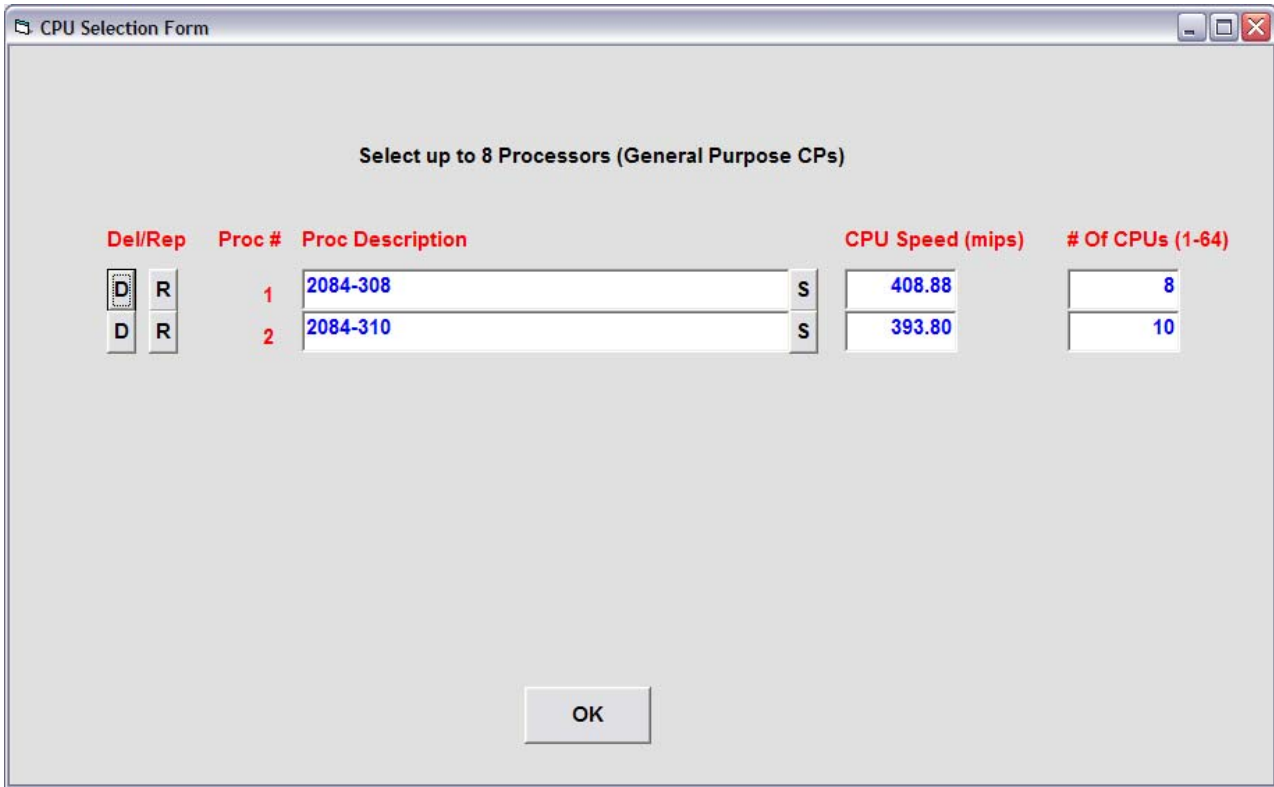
CPU Selection Form

Select up to 8 Processors (General Purpose CPs)

| Del/Rep | Proc # | Proc Description | | CPU Speed (mips) | # Of CPUs (1-64) |
|---|---|---|---|---|---|
| D R | 1 | 2084-308 | S | 408.88 | 8 |
| D R | 2 | 2084-310 | S | 393.80 | 10 |

OK